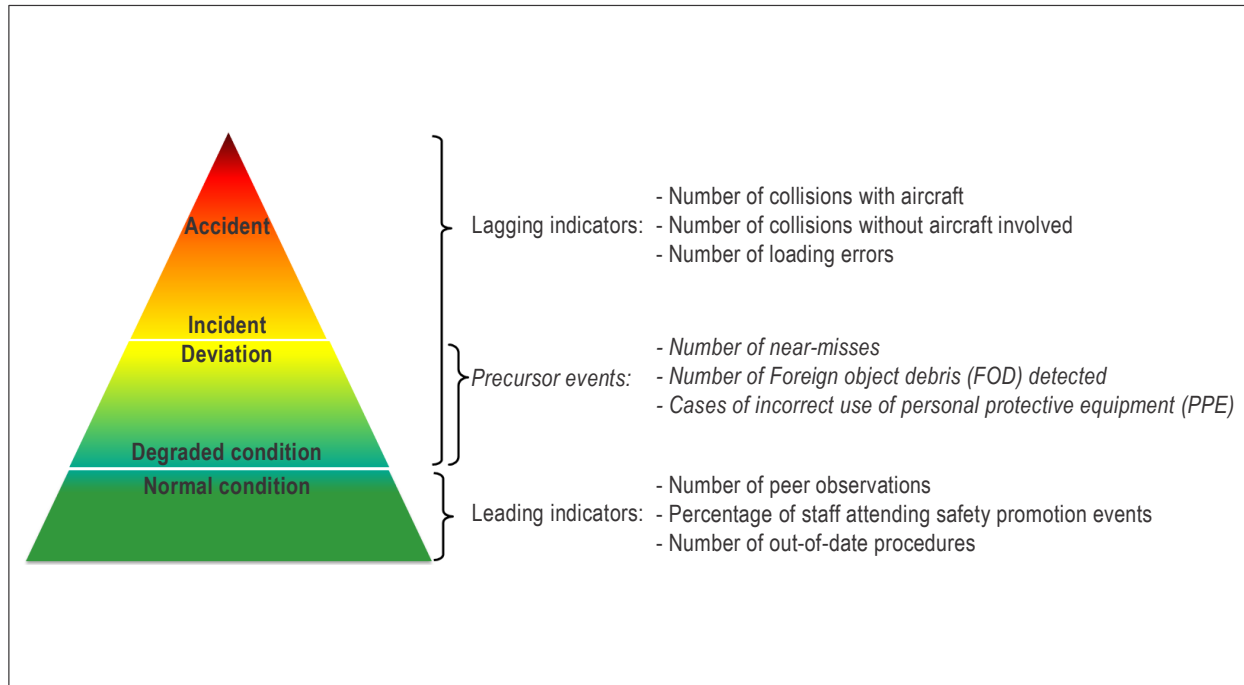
Accident

Incident

Deviation

Degraded condition

Normal condition

Lagging indicators:
- Number of collisions with aircraft
- Number of collisions without aircraft involved
- Number of loading errors

Precursor events:
- Number of near-misses
- Number of Foreign object debris (FOD) detected
- Cases of incorrect use of personal protective equipment (PPE)

Leading indicators:
- Number of peer observations
- Percentage of staff attending safety promotion events
- Number of out-of-date procedures